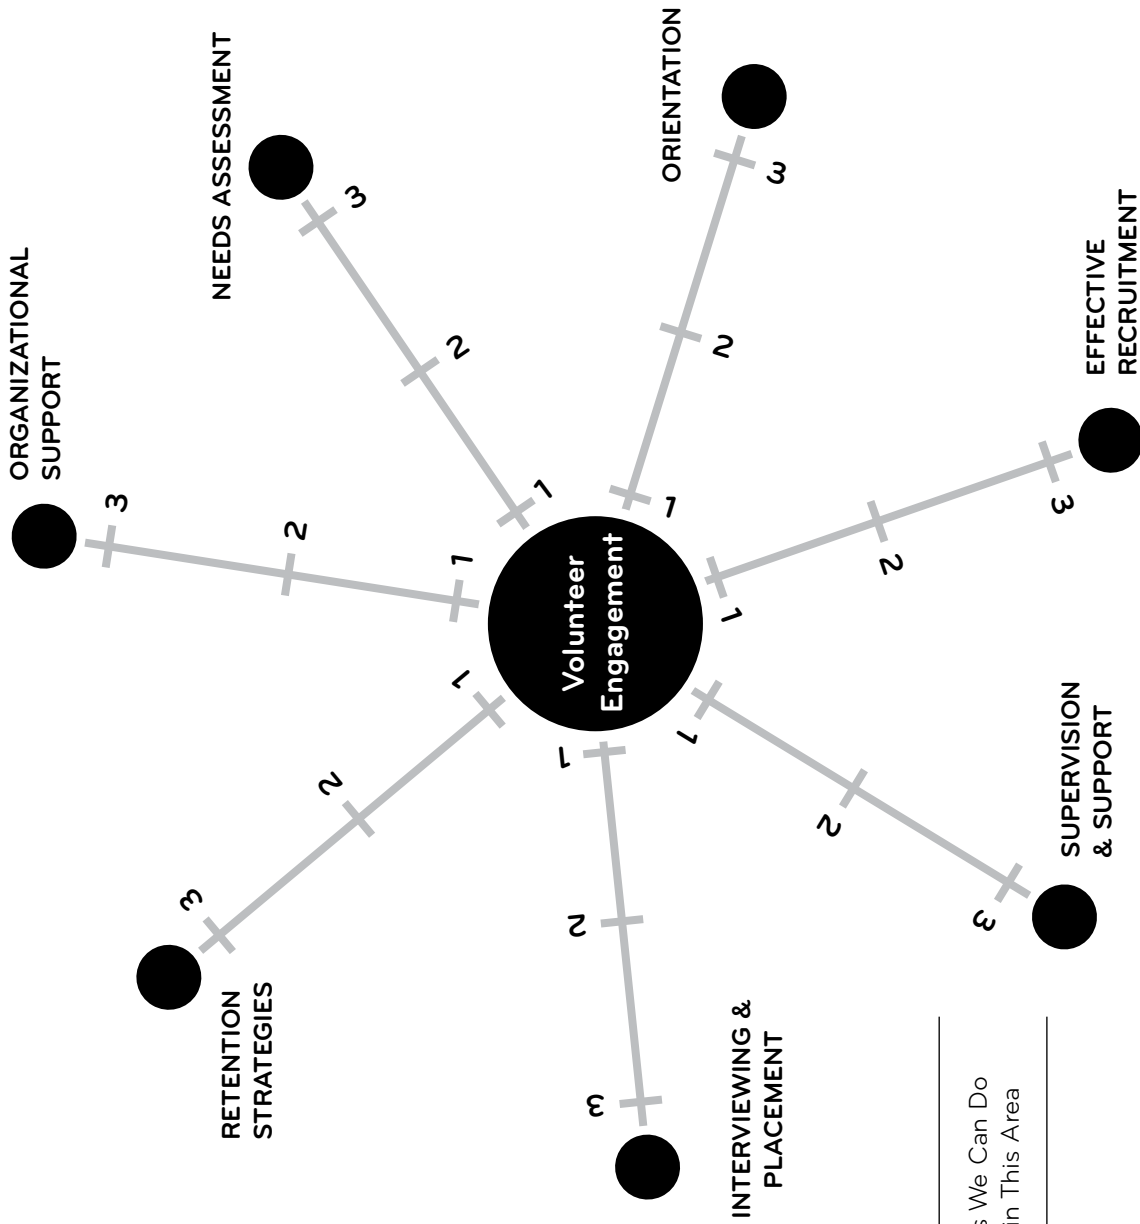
ORGANIZATIONAL SUPPORT
3
2
1

NEEDS ASSESSMENT
3
2
1

ORIENTATION
3
2
1

EFFECTIVE RECRUITMENT
3
2
1

Volunteer Engagement

SUPERVISION & SUPPORT
1
2
3

INTERVIEWING & PLACEMENT
1
2
3

RETENTION STRATEGIES
1
2
3

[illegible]s We Can Do
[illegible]in This Area